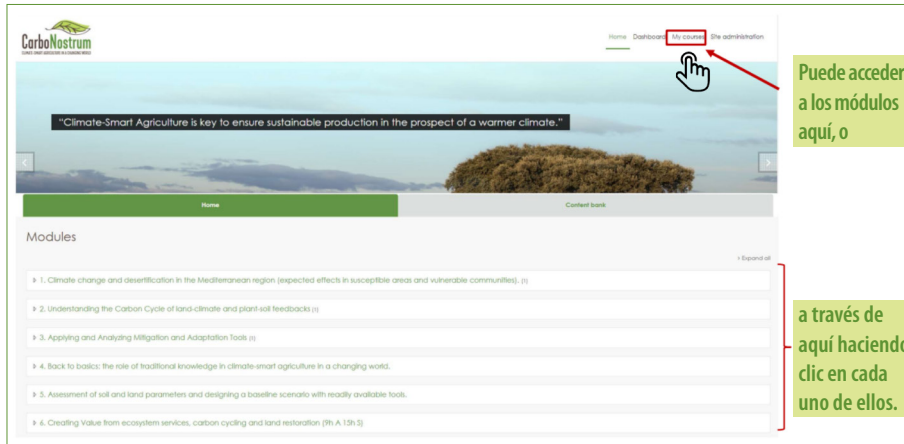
CarboNostrum
CLIMATE SMART AGRICULTURE IN A CHANGING WORLD

Home Dashboard My courses Site administration

Puede acceder a los módulos aquí, o

"Climate-Smart Agriculture is key to ensure sustainable production in the prospect of a warmer climate."

Home

Content bank

Modules

Expand all

1. Climate change and desertification in the Mediterranean region (expected effects in susceptible areas and vulnerable communities). (1)

2. Understanding the Carbon Cycle of land-climate and plant-soil feedbacks (1)

3. Applying and Analyzing Mitigation and Adaptation Tools (1)

4. Back to basics: the role of traditional knowledge in climate-smart agriculture in a changing world.

5. Assessment of soil and land parameters and designing a baseline scenario with readily available tools.

6. Creating Value from ecosystem services, carbon cycling and land restoration (9h A 15h 3)

a través de aquí haciendo clic en cada uno de ellos.